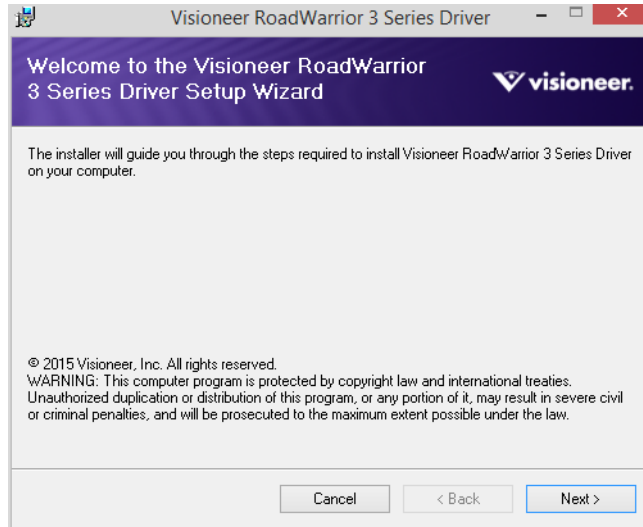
Visioneer RoadWarrior 3 Series Driver

Welcome to the Visioneer RoadWarrior 3 Series Driver Setup Wizard

visioneer.

The installer will guide you through the steps required to install Visioneer RoadWarrior 3 Series Driver on your computer.

© 2015 Visioneer, Inc. All rights reserved.
WARNING: This computer program is protected by copyright law and international treaties. Unauthorized duplication or distribution of this program, or any portion of it, may result in severe civil or criminal penalties, and will be prosecuted to the maximum extent possible under the law.

Cancel

< Back

Next >